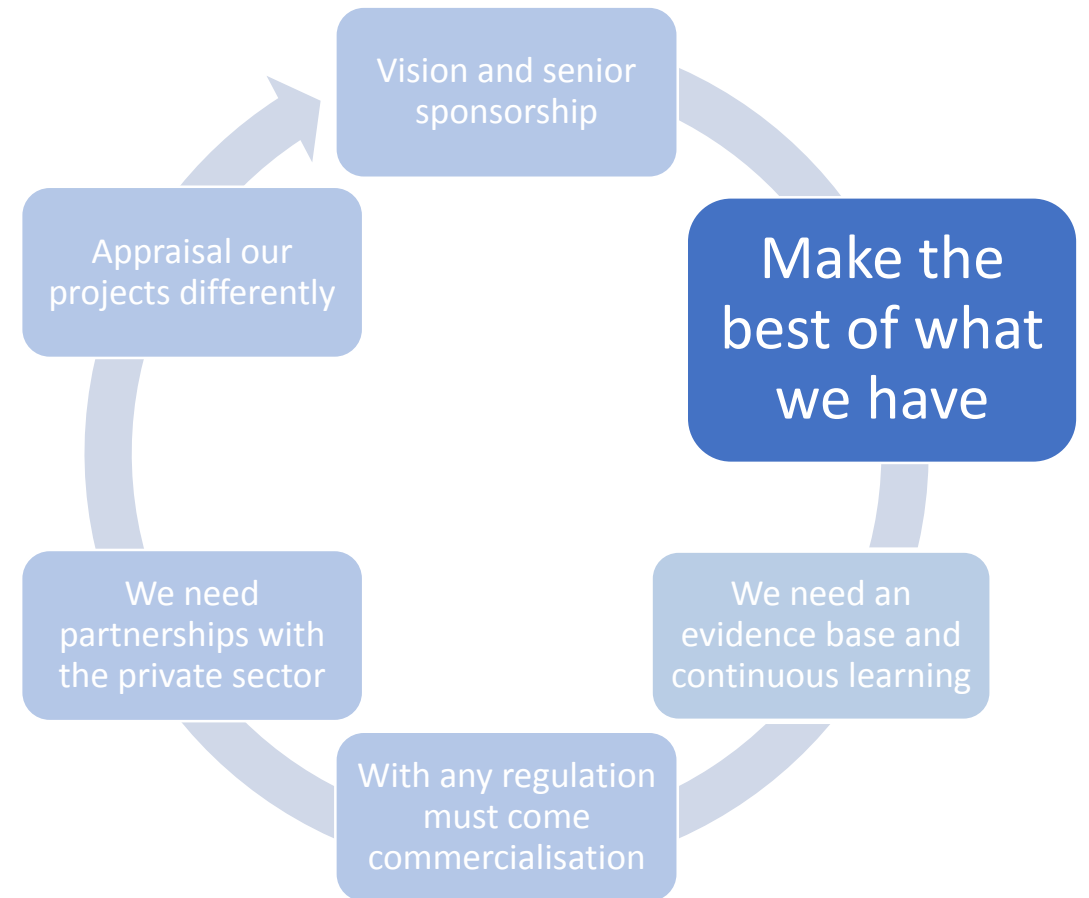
Vision and senior sponsorship

Make the best of what we have

We need an evidence base and continuous learning

With any regulation must come commercialisation

We need partnerships with the private sector

Appraisal our projects differently